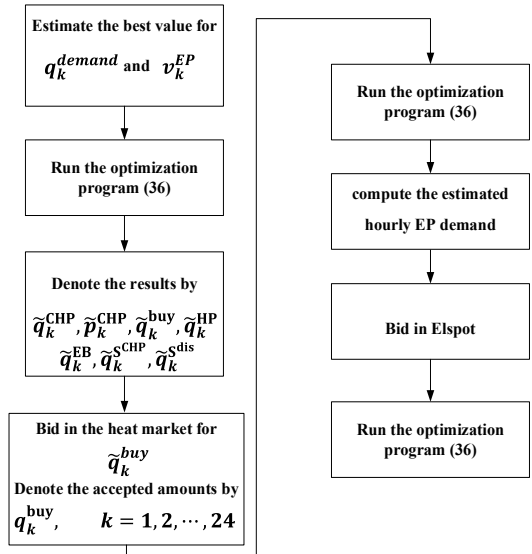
Estimate the best value for $q_k^{demand}$ and $v_k^{EP}$

Run the optimization program (36)

Denote the results by $\tilde{q}_k^{\text{CHP}}$, $\tilde{p}_k^{\text{CHP}}$, $\tilde{q}_k^{\text{buy}}$, $\tilde{q}_k^{\text{HP}}$ $\tilde{q}_k^{\text{EB}}$, $\tilde{q}_k^{\text{S}^{\text{CHP}}}$, $\tilde{q}_k^{\text{S}^{\text{dis}}}$

Bid in the heat market for $\tilde{q}_k^{buy}$

Denote the accepted amounts by $q_k^{\text{buy}}$, $k = 1, 2, \cdots, 24$

Run the optimization program (36)

compute the estimated hourly EP demand

Bid in Elspot

Run the optimization program (36)